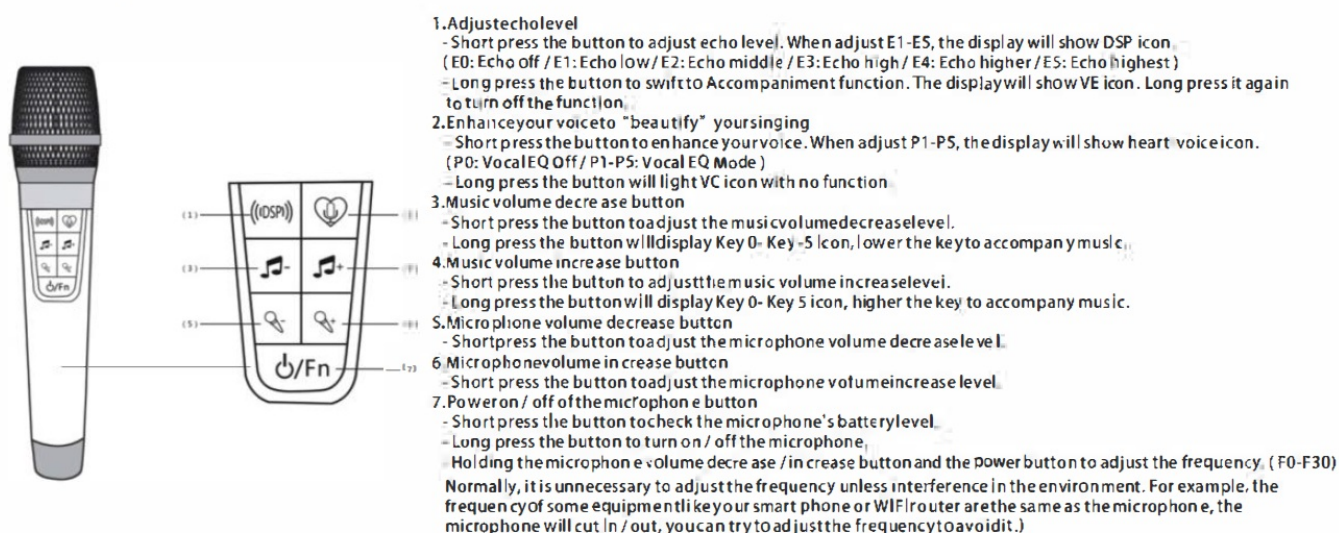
((DSP))
Ò/Fn
(1)
(3)
(5)
((DSP))
(2)
(4)
(6)
Ò/Fn
(7)

1.Adjustecholevel
- Short press the button to adjust echo level. When adjust E1-E5, the display will show DSP icon
(E0: Echo off / E1: Echo low / E2: Echo middle / E3: Echo high / E4: Echo higher / E5: Echo highest)
- Long press the button to swift to Accompaniment function. The display will show VE icon. Long press it again to turn off the function
2.Enhanceyour voiceto "beautify" yoursinging
- Short press the button to enhance your voice. When adjust P1-P5, the display will show heart voice icon.
(P0: Vocal EQ Off / P1-P5: Vocal EQ Mode)
- Long press the button will light VC icon with no function
3.Music volume decre ase button
- Short press the button toadjust the musicvolumedecreaselevel.
- Long press the button willdisplay Key 0- Key -5 Icon, lower the key to accompan y music
4.Music volume increase button
- Short press the button to adjustthe music volume increaselevel.
- Long press the button will display Key 0- Key 5 icon, higher the key to accompany music.
5.Microphone volume decrease button
- Shortpress the button toadjust the microphone volume decre aselevel.
6 Microphonevolume increase button
- Short press the button toadjust the microphone volumeincrease level
7.Poweron / off of the microphon e button
- Short press the button tocheck the microphone's batterylevel
- Long press the button to turn on / off the microphone
- Holding the microphon e volume decre ase / increase button and the power button to adjust the frequency. (F0-F30)
Normally, it is unnecessary to adjust the frequency unless interference in the environment. For example, the frequen cy of some equipmentlike your smart phone or WIFI router are the same as the microphon e, the microphone will cut In / out, youcan try to adjust the frequency to avoidit.)